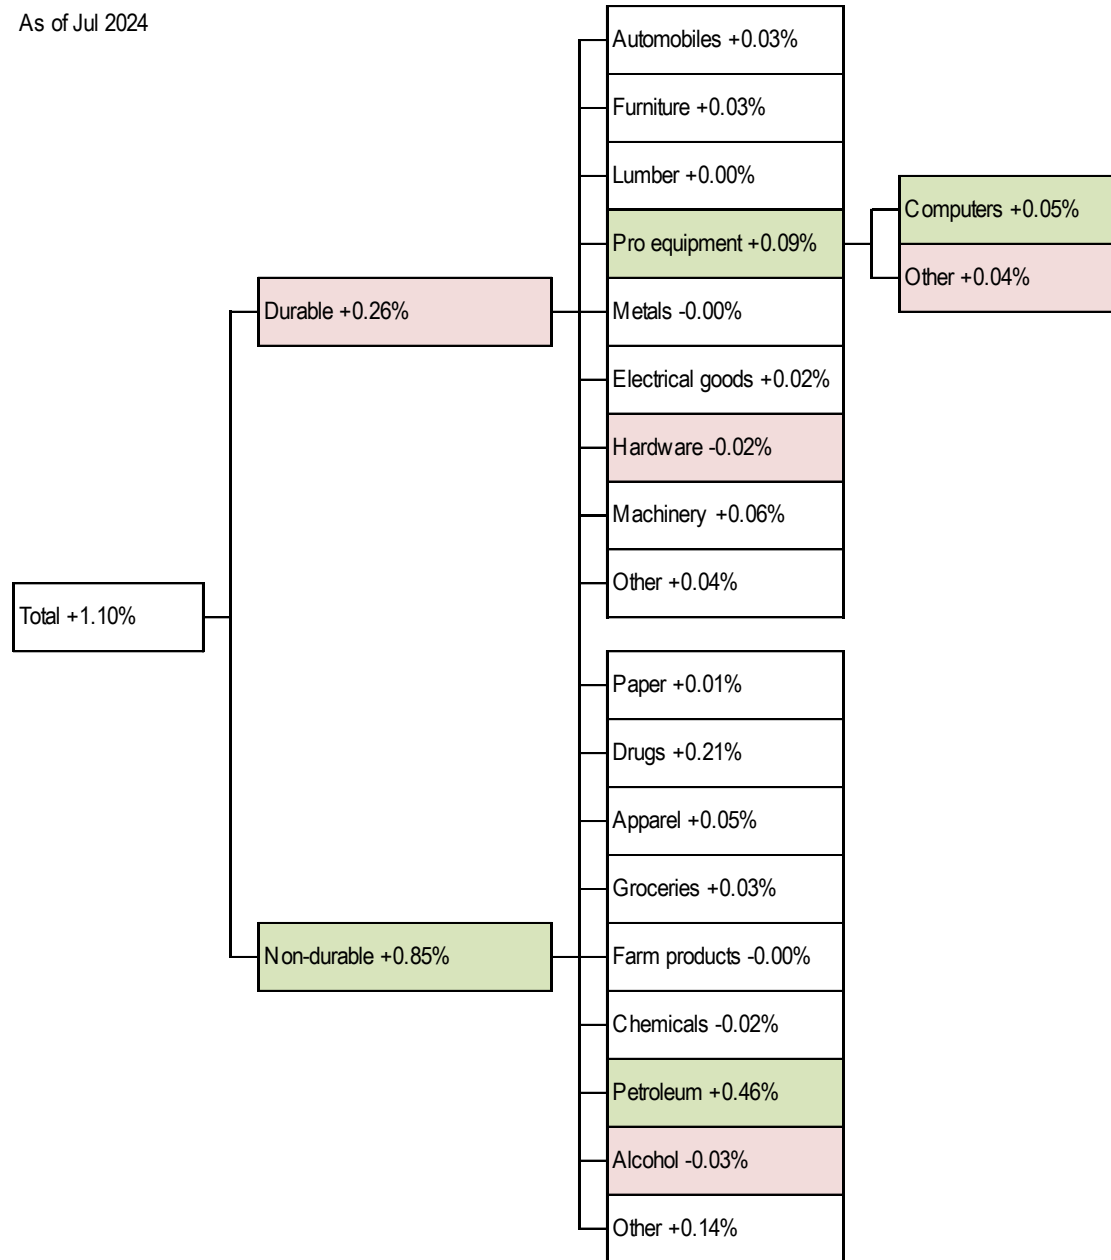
As of Jul 2024

Total +1.10%

Durable +0.26%

Non-durable +0.85%

Automobiles +0.03%

Furniture +0.03%

Lumber +0.00%

Pro equipment +0.09%

Metals -0.00%

Electrical goods +0.02%

Hardware -0.02%

Machinery +0.06%

Other +0.04%

Computers +0.05%

Other +0.04%

Paper +0.01%

Drugs +0.21%

Apparel +0.05%

Groceries +0.03%

Farm products -0.00%

Chemicals -0.02%

Petroleum +0.46%

Alcohol -0.03%

Other +0.14%